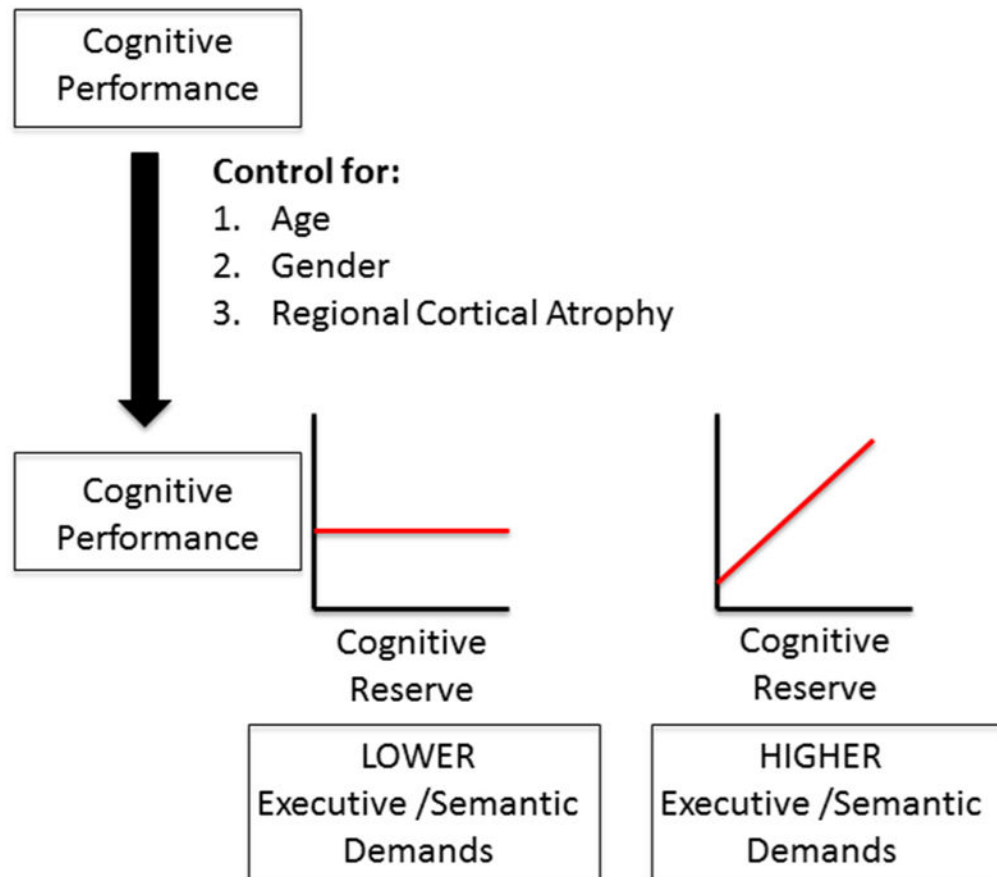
Cognitive Performance

Control for:
1. Age
2. Gender
3. Regional Cortical Atrophy

Cognitive Performance

Cognitive Reserve

Cognitive Reserve

LOWER Executive /Semantic Demands

HIGHER Executive /Semantic Demands